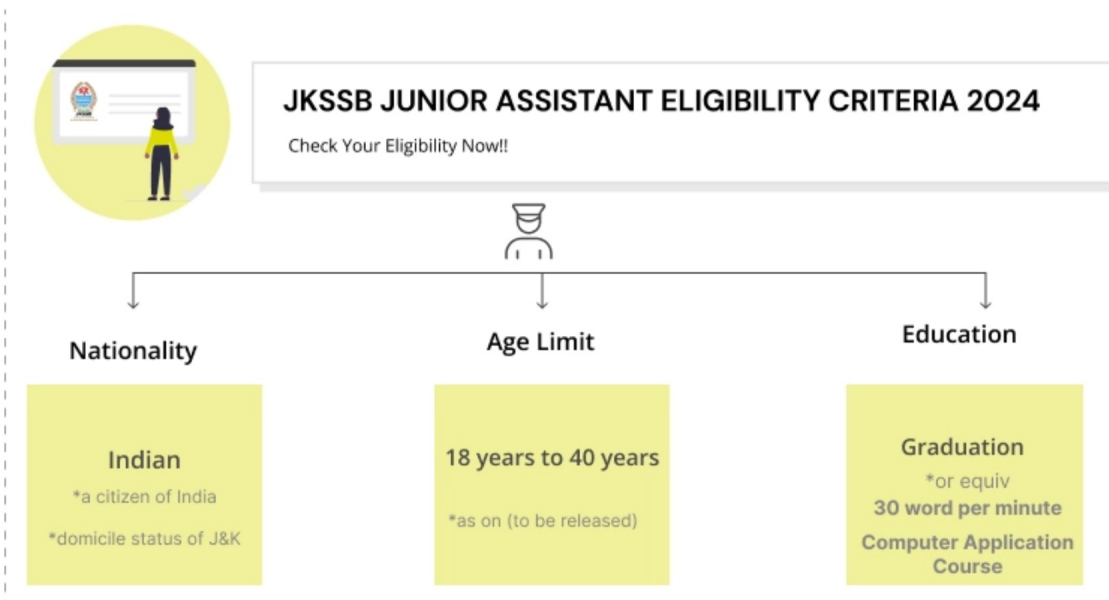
JKSSB

JKSSB JUNIOR ASSISTANT ELIGIBILITY CRITERIA 2024

Check Your Eligibility Now!!

Nationality

Indian

*a citizen of India

*domicile status of J&K

Age Limit

18 years to 40 years

*as on (to be released)

Education

Graduation

*or equiv

30 word per minute

Computer Application Course